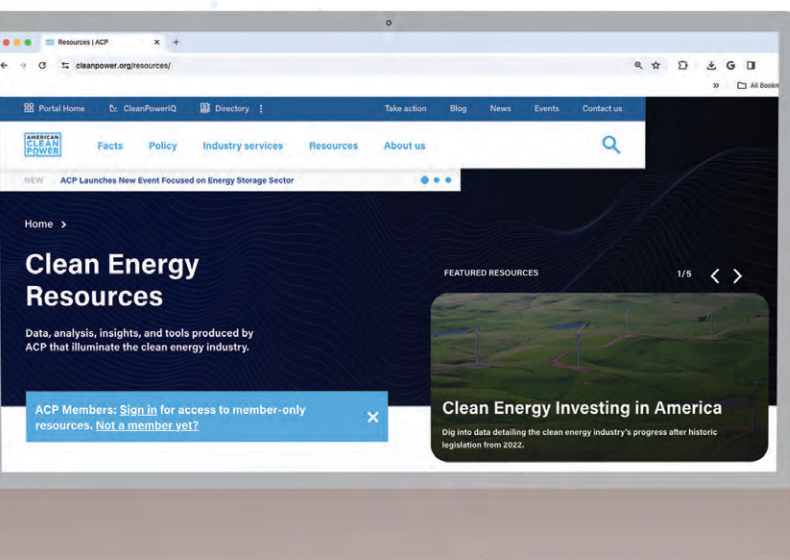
Resources | ACP × +

cleanpower.org/resources/

» All Bookm

Portal Home CleanPowerIQ Directory ⋮ Take action Blog News Events Contact us

AMERICAN CLEAN POWER

Facts Policy Industry services Resources About us

NEW ACP Launches New Event Focused on Energy Storage Sector

Home >

Clean Energy Resources

Data, analysis, insights, and tools produced by ACP that illuminate the clean energy industry.

ACP Members: Sign in for access to member-only resources. Not a member yet?

×

FEATURED RESOURCES

1/5

Clean Energy Investing in America

Dig into data detailing the clean energy industry's progress after historic legislation from 2022.